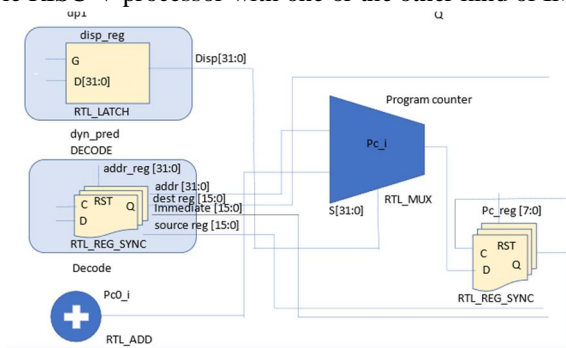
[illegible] RISC-V processor with one of the other kind of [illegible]

dp1

Q

disp_reg

G

D[31:0]

RTL_LATCH

Disp[31:0]

dyn_pred

DECODE

addr_reg [31:0]

C

RST

D

RTL_REG_SYNC

addr [31:0]

dest reg [15:0]

Immediate [15:0]

source reg [15:0]

Decode

Program counter

Pc_i

S[31:0]

RTL_MUX

Pc_reg [7:0]

C

RST

D

Q

RTL_REG_SYNC

Pc0_i

RTL_ADD